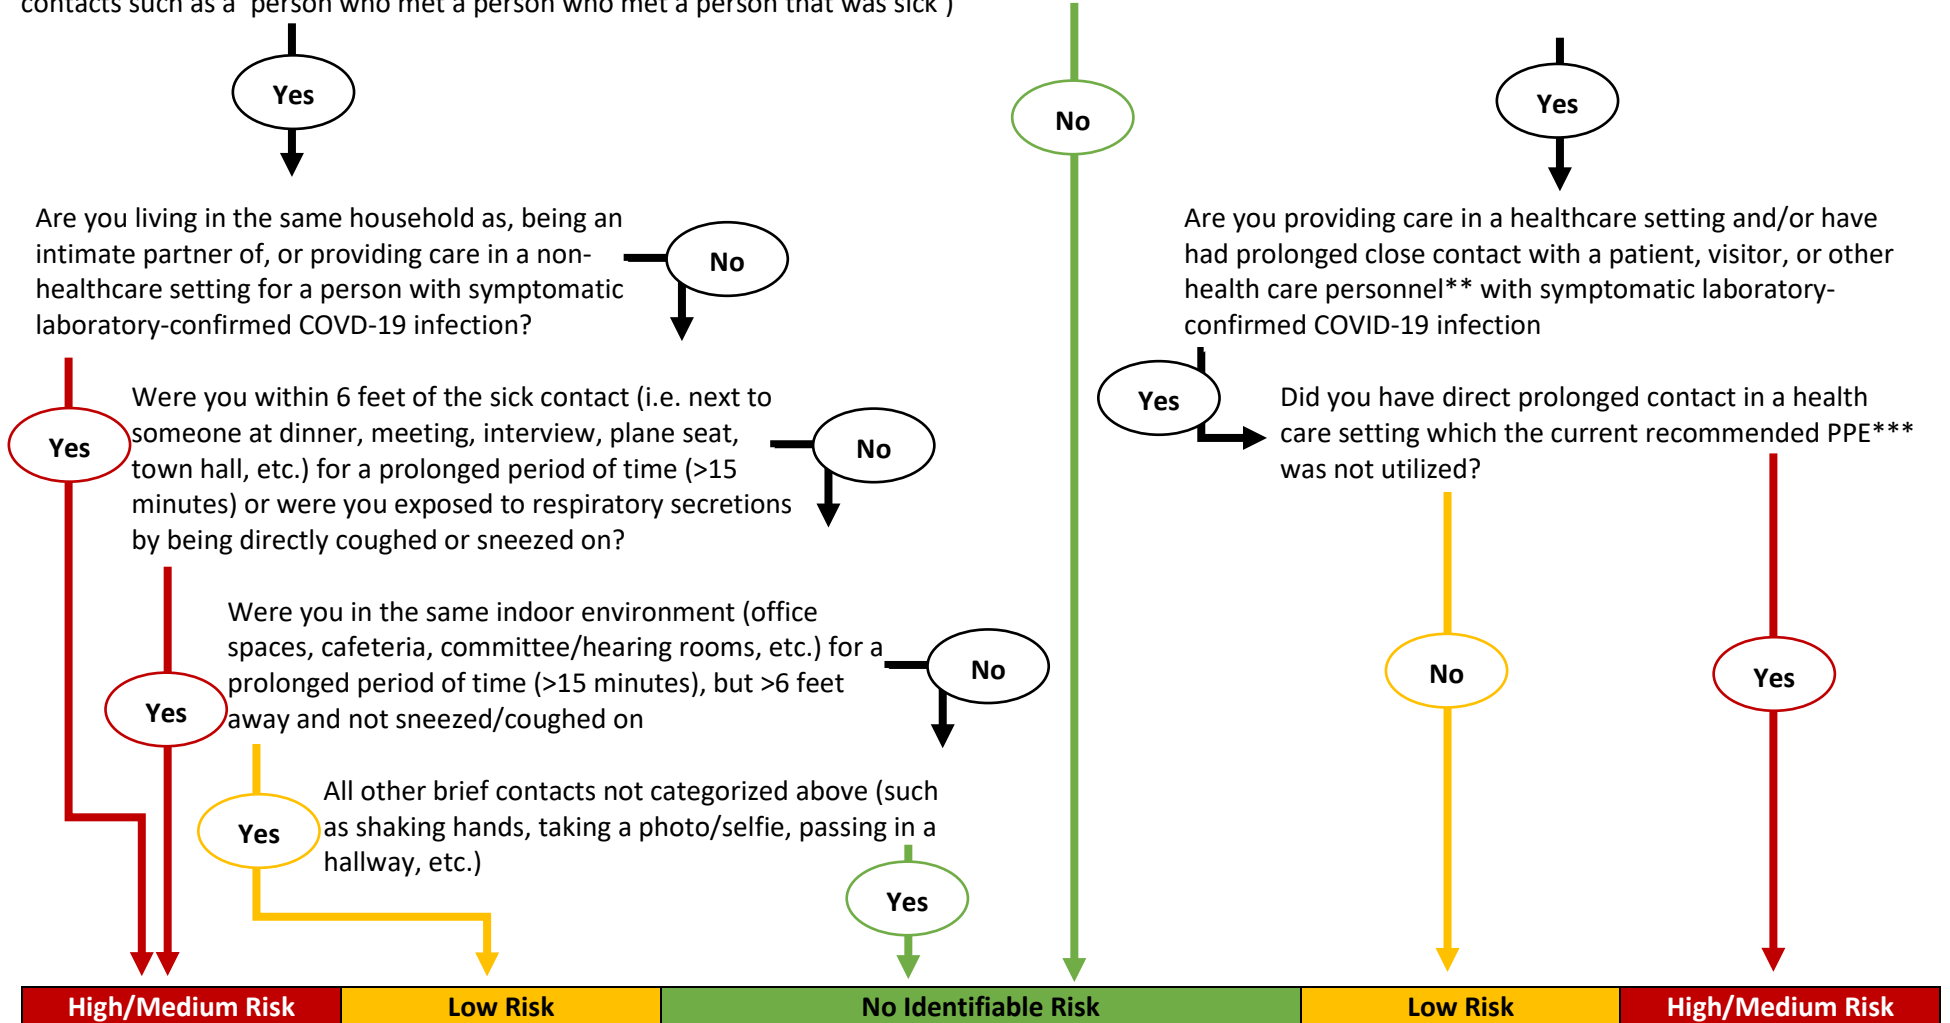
contacts such as a "person who met a person who met a person that was sick")

Yes

No

Yes

Are you living in the same household as, being an intimate partner of, or providing care in a non-healthcare setting for a person with symptomatic laboratory-confirmed COVID-19 infection?

No

Are you providing care in a healthcare setting and/or have had prolonged close contact with a patient, visitor, or other health care personnel** with symptomatic laboratory-confirmed COVID-19 infection

Yes

Were you within 6 feet of the sick contact (i.e. next to someone at dinner, meeting, interview, plane seat, town hall, etc.) for a prolonged period of time (>15 minutes) or were you exposed to respiratory secretions by being directly coughed or sneezed on?

No

Yes

Did you have direct prolonged contact in a health care setting which the current recommended PPE*** was not utilized?

Were you in the same indoor environment (office spaces, cafeteria, committee/hearing rooms, etc.) for a prolonged period of time (>15 minutes), but >6 feet away and not sneezed/coughed on

No

Yes

No

Yes

Yes

All other brief contacts not categorized above (such as shaking hands, taking a photo/selfie, passing in a hallway, etc.)

Yes

| High/Medium Risk | Low Risk | No Identifiable Risk | Low Risk | High/Medium Risk |
|---|---|---|---|---|